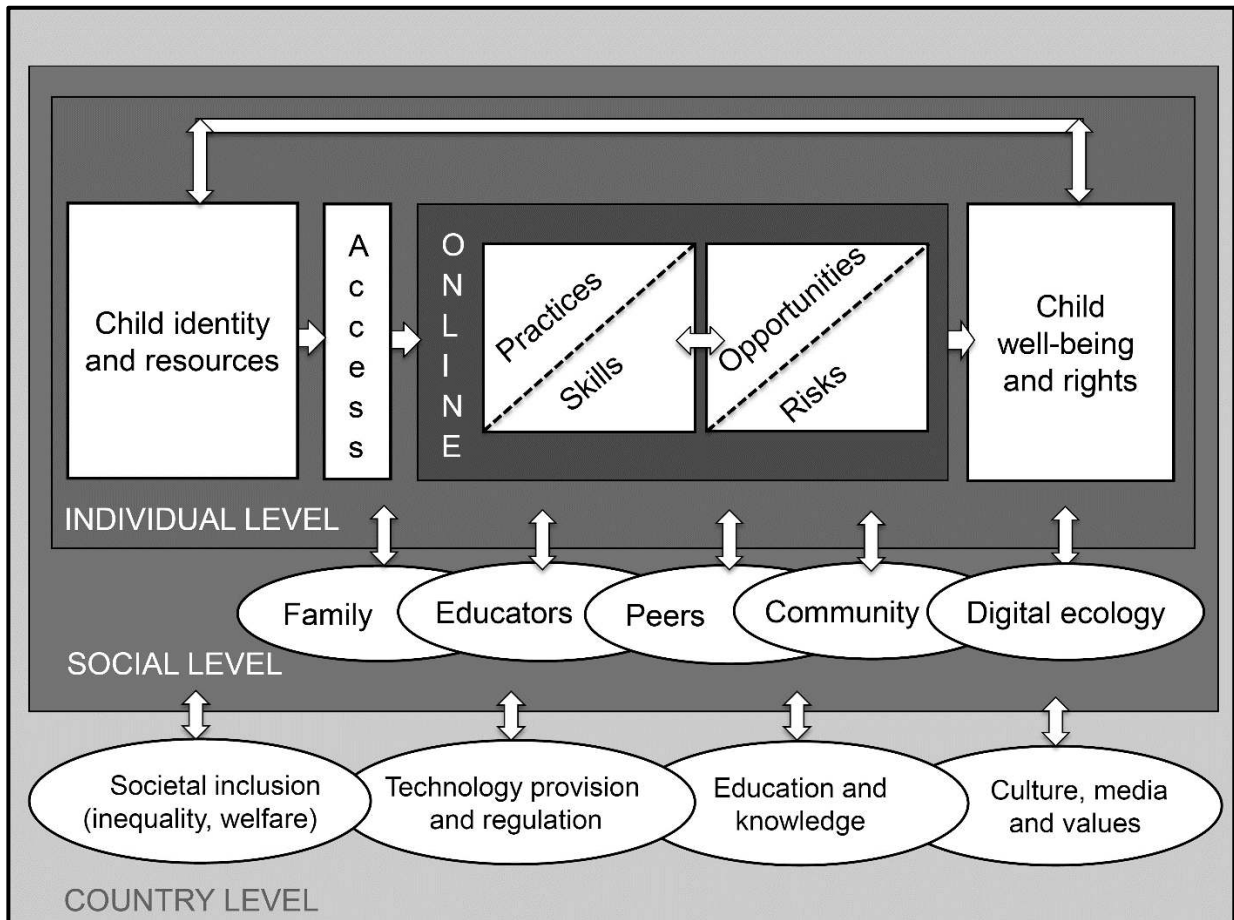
Child identity and resources

A
c
c
e
s
s

O
N
L
I
N
E

Practices

Skills

Opportunities

Risks

Child well-being and rights

INDIVIDUAL LEVEL

Family

Educators

Peers

Community

Digital ecology

SOCIAL LEVEL

Societal inclusion (inequality, welfare)

Technology provision and regulation

Education and knowledge

Culture, media and values

COUNTRY LEVEL